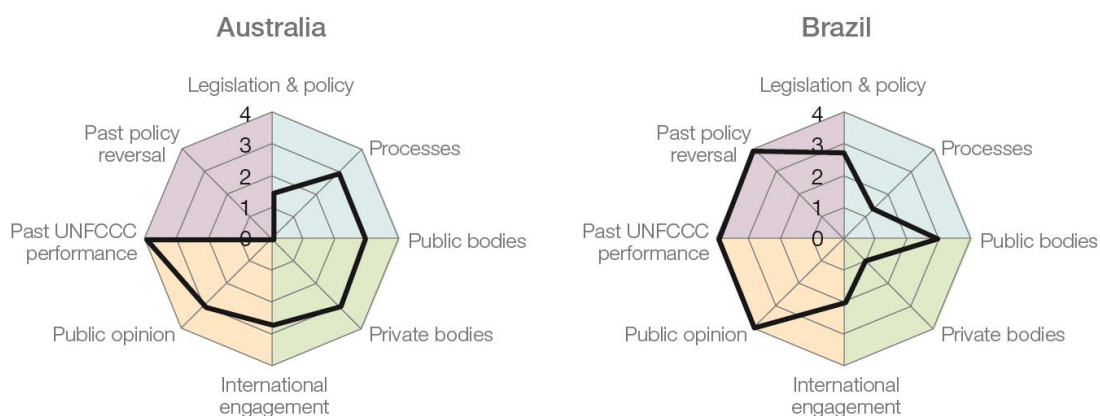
Australia

Legislation & policy
4
3
2
1
0
Processes
Public bodies
Private bodies
International engagement
Public opinion
Past UNFCCC performance
Past policy reversal

Brazil

Legislation & policy
4
3
2
1
0
Processes
Public bodies
Private bodies
International engagement
Public opinion
Past UNFCCC performance
Past policy reversal